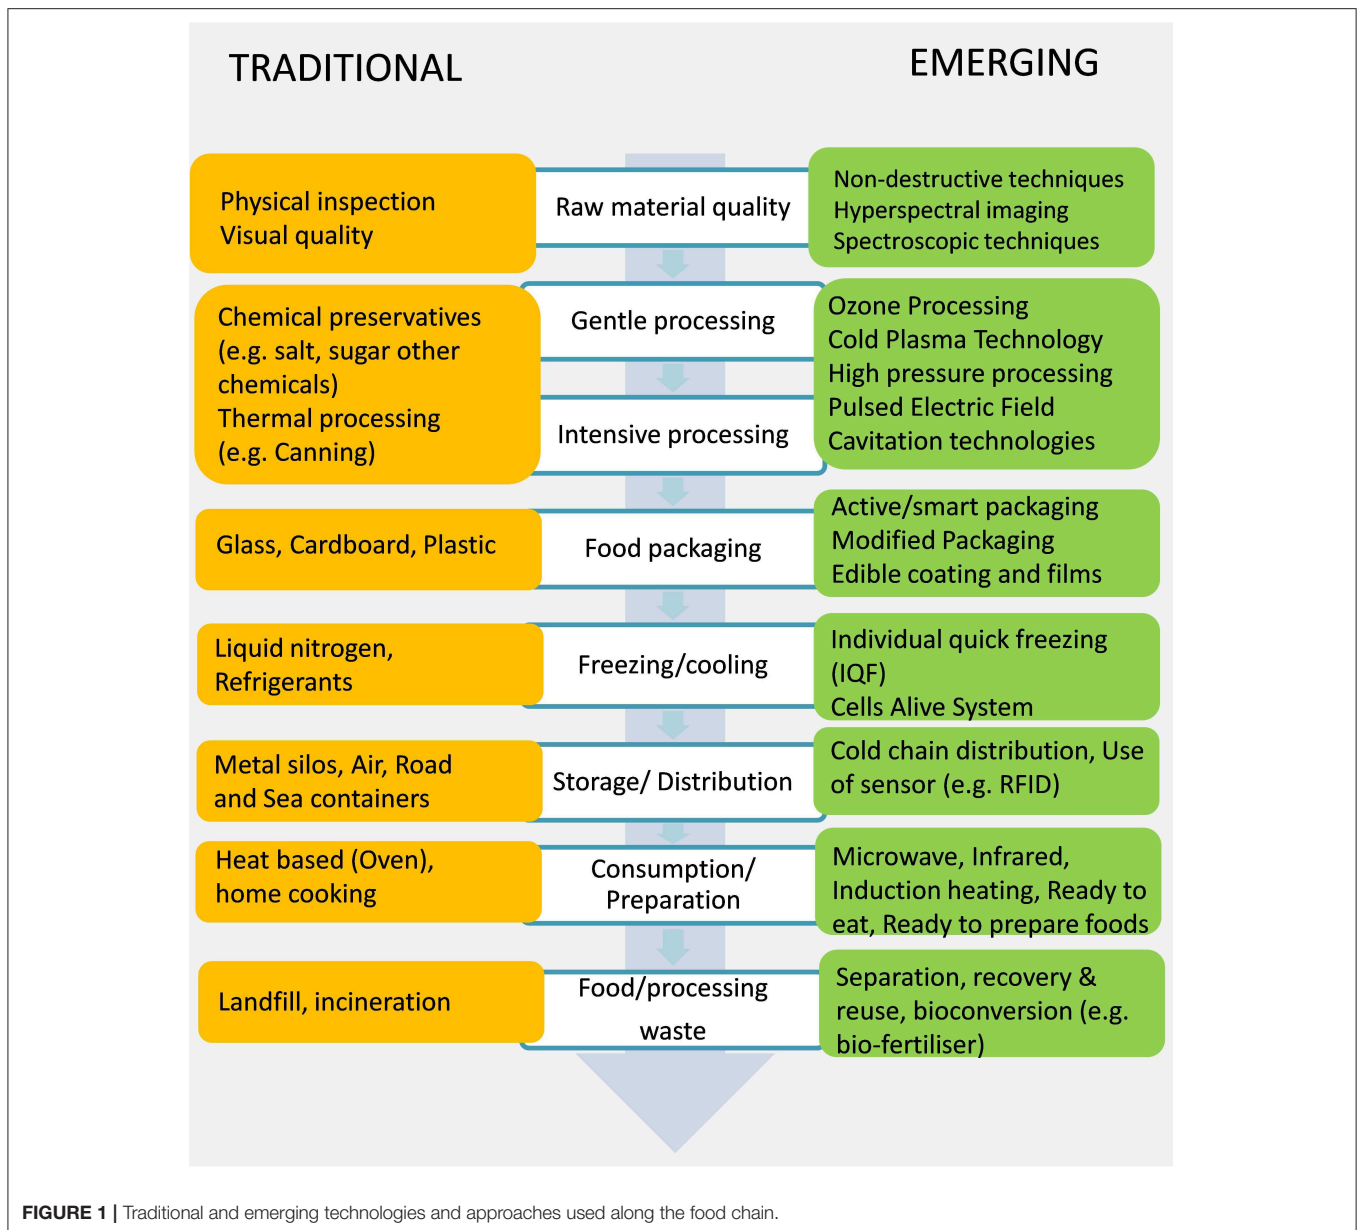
TRADITIONAL

EMERGING

Physical inspection
Visual quality

Raw material quality

Non-destructive techniques
Hyperspectral imaging
Spectroscopic techniques

Chemical preservatives (e.g. salt, sugar other chemicals)
Thermal processing (e.g. Canning)

Gentle processing

Intensive processing

Ozone Processing
Cold Plasma Technology
High pressure processing
Pulsed Electric Field
Cavitation technologies

Glass, Cardboard, Plastic

Food packaging

Active/smart packaging
Modified Packaging
Edible coating and films

Liquid nitrogen, Refrigerants

Freezing/cooling

Individual quick freezing (IQF)
Cells Alive System

Metal silos, Air, Road and Sea containers

Storage/ Distribution

Cold chain distribution, Use of sensor (e.g. RFID)

Heat based (Oven), home cooking

Consumption/ Preparation

Microwave, Infrared, Induction heating, Ready to eat, Ready to prepare foods

Landfill, incineration

Food/processing waste

Separation, recovery & reuse, bioconversion (e.g. bio-fertiliser)

FIGURE 1 | Traditional and emerging technologies and approaches used along the food chain.